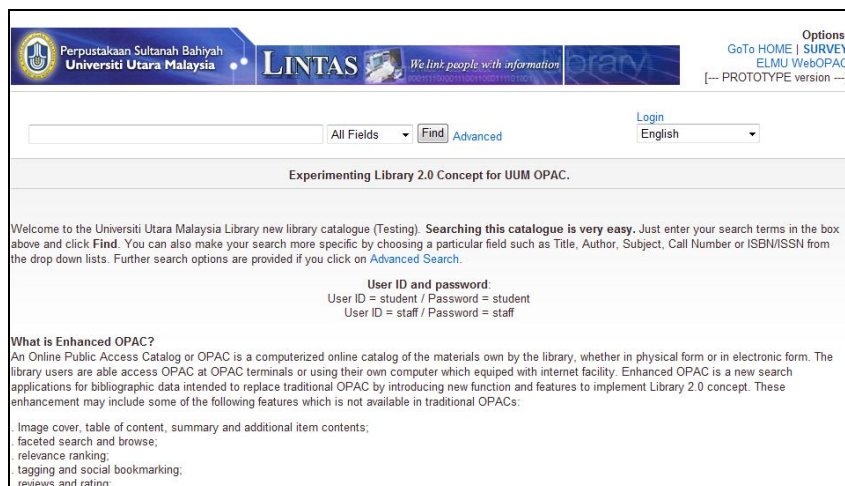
Perpustakaan Sultanah Bahiyah
Universiti Utara Malaysia

LINTAS We link people with information

Options
GoTo HOME | SURVEY
ELMU WebOPAC
[--- PROTOTYPE version ---

All Fields Find Advanced

Login
English

Experimenting Library 2.0 Concept for UUM OPAC.

Welcome to the Universiti Utara Malaysia Library new library catalogue (Testing). Searching this catalogue is very easy. Just enter your search terms in the box above and click Find. You can also make your search more specific by choosing a particular field such as Title, Author, Subject, Call Number or ISBN/ISSN from the drop down lists. Further search options are provided if you click on Advanced Search.

User ID and password:
User ID = student / Password = student
User ID = staff / Password = staff

What is Enhanced OPAC?
An Online Public Access Catalog or OPAC is a computerized online catalog of the materials own by the library, whether in physical form or in electronic form. The library users are able access OPAC at OPAC terminals or using their own computer which equiped with internet facility. Enhanced OPAC is a new search applications for bibliographic data intended to replace traditional OPAC by introducing new function and features to implement Library 2.0 concept. These enhancement may include some of the following features which is not available in traditional OPACs:

. Image cover, table of content, summary and additional item contents;
. faceted search and browse;
. relevance ranking;
. tagging and social bookmarking;
. reviews and rating;